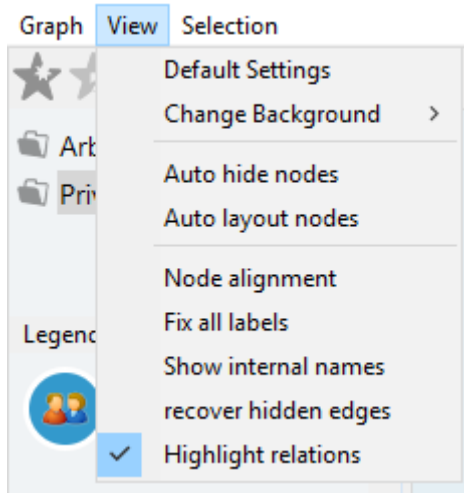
Graph View Selection

Arb
Priv

Legend

Default Settings
Change Background >

Auto hide nodes
Auto layout nodes

Node alignment
Fix all labels
Show internal names
recover hidden edges
✓ Highlight relations